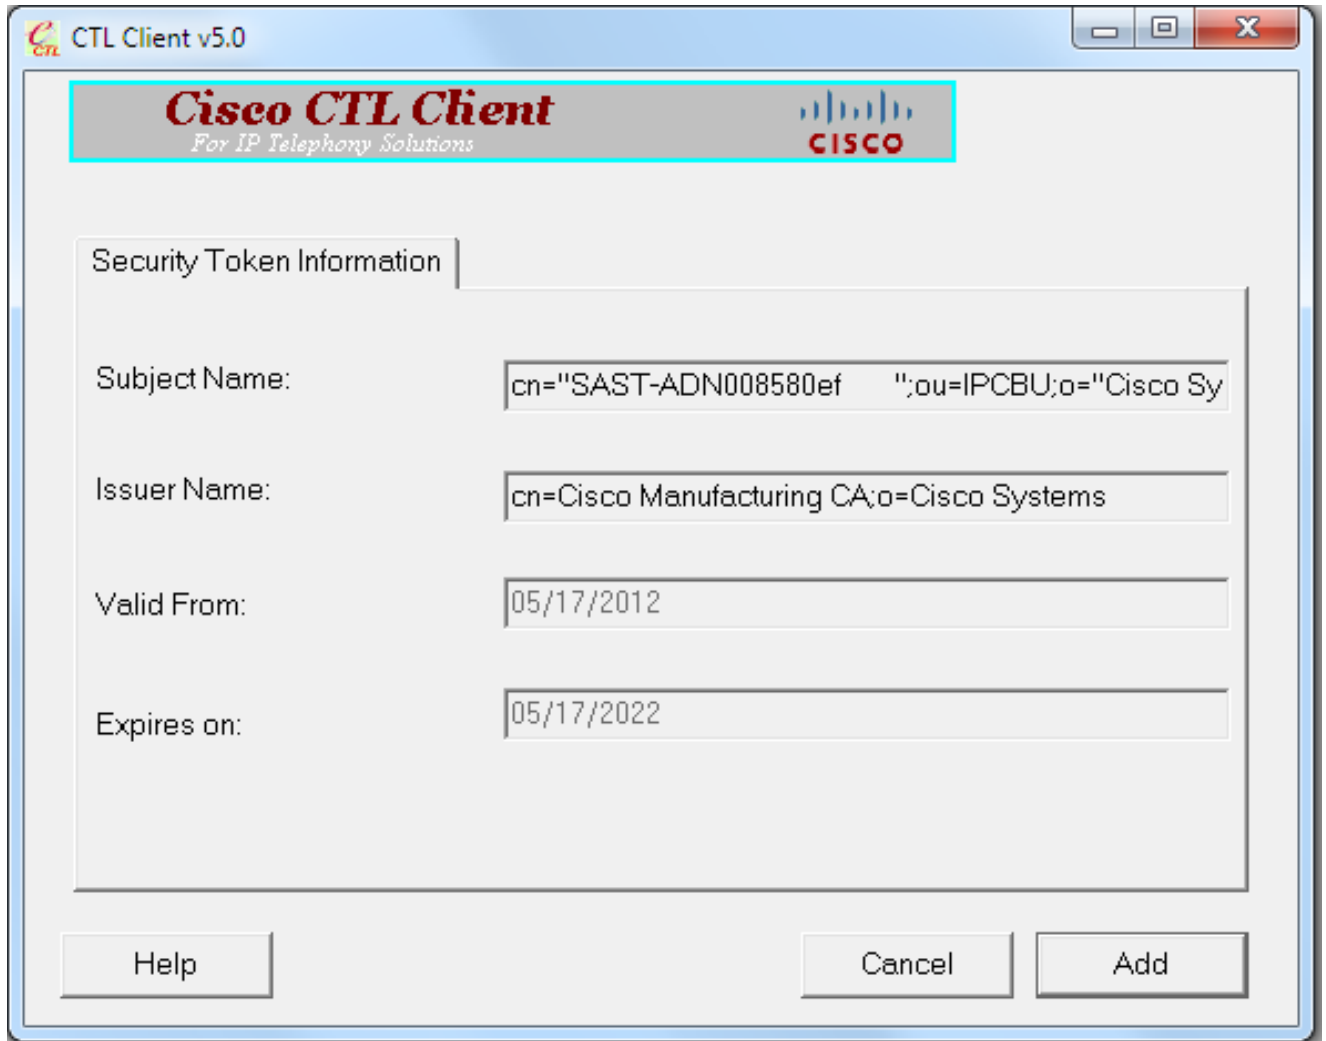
CTL Client v5.0

Cisco CTL Client
For IP Telephony Solutions
CISCO

Security Token Information

Subject Name: cn="SAST-ADN008580ef ";ou=IPCBU;o="Cisco Sy

Issuer Name: cn=Cisco Manufacturing CA;o=Cisco Systems

Valid From: 05/17/2012

Expires on: 05/17/2022

Help

Cancel

Add